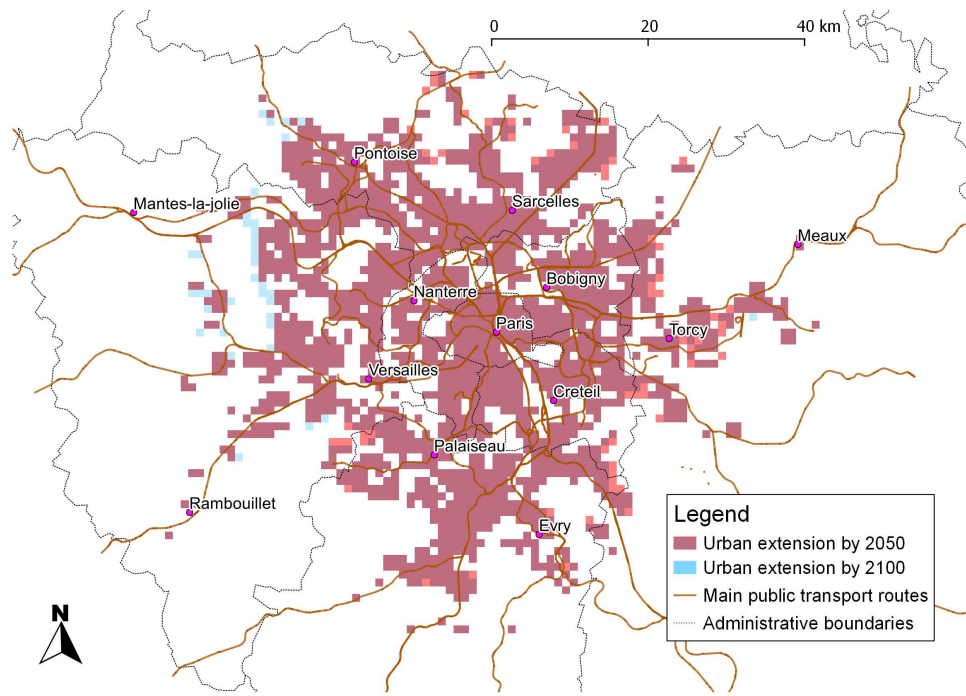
0
20
40 km

Pontoise
Mantes-la-jolie
Sarcelles
Meaux
Bobigny
Nanterre
Paris
Torcy
Versailles
Creteil
Palaiseau
Rambouillet
Evry

Legend
Urban extension by 2050
Urban extension by 2100
Main public transport routes
Administrative boundaries

N